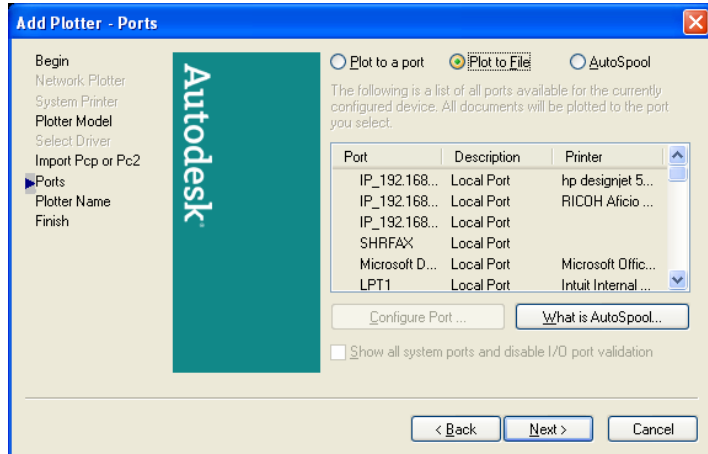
Add Plotter - Ports

Begin
Network Plotter
System Printer
Plotter Model
Select Driver
Import Pcp or Pc2
Ports
Plotter Name
Finish

Autodesk

Plot to a port
Plot to File
AutoSpool

The following is a list of all ports available for the currently configured device. All documents will be plotted to the port you select.

| Port | Description | Printer |
|---|---|---|
| IP_192.168... | Local Port | hp designjet 5... |
| IP_192.168... | Local Port | RICOH Aficio ... |
| IP_192.168... | Local Port | |
| SHRFAX | Local Port | |
| Microsoft D... | Local Port | Microsoft Offic... |
| LPT1 | Local Port | Intuit Internal ... |

Configure Port ...
What is AutoSpool...

Show all system ports and disable I/O port validation

< Back
Next >
Cancel